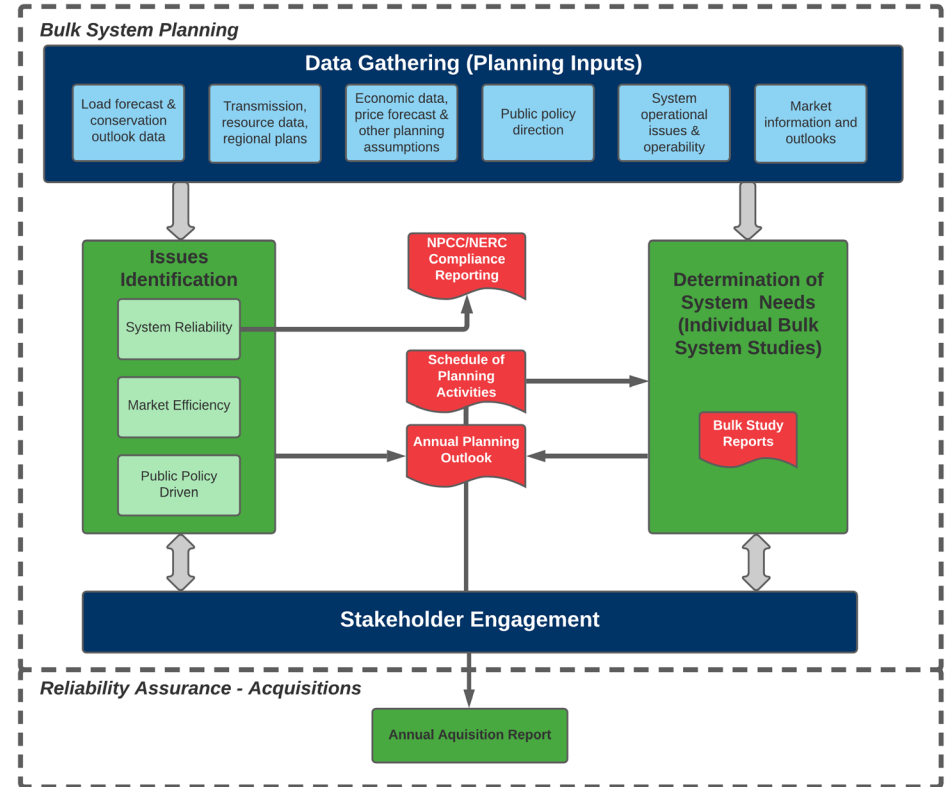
Bulk System Planning

Data Gathering (Planning Inputs)

Load forecast & conservation outlook data

Transmission, resource data, regional plans

Economic data, price forecast & other planning assumptions

Public policy direction

System operational issues & operability

Market information and outlooks

Issues Identification

System Reliability

Market Efficiency

Public Policy Driven

NPCC/NERC Compliance Reporting

Schedule of Planning Activities

Annual Planning Outlook

Determination of System Needs (Individual Bulk System Studies)

Bulk Study Reports

Stakeholder Engagement

Reliability Assurance - Acquisitions

Annual Aquisition Report